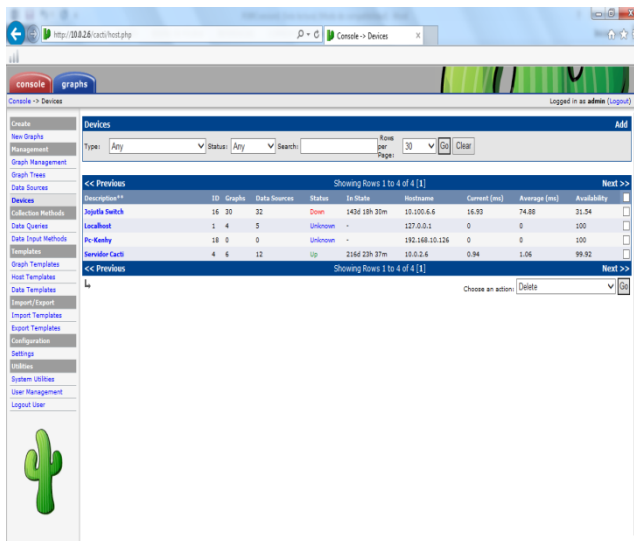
http://10.0.2.6/cacti/host.php

Console -> Devices

console graphs

Console -> Devices

Logged in as admin (Logout)

Create
New Graphs
Management
Graph Management
Graph Trees
Data Sources
Devices
Collection Methods
Data Queries
Data Input Methods
Templates
Graph Templates
Host Templates
Data Templates
Import/Export
Import Templates
Export Templates
Configuration
Settings
Utilities
System Utilities
User Management
Logout User

Devices Add

Type: Any Status: Any Search: Rows per Page: 30 Go Clear

<< Previous Showing Rows 1 to 4 of 4 [1] Next >>

| Description** | ID | Graphs | Data Sources | Status | In State | Hostname | Current (ms) | Average (ms) | Availability |
|---|---|---|---|---|---|---|---|---|---|
| Jojutla Switch | 16 | 30 | 32 | Down | 143d 18h 30m | 10.100.6.6 | 16.93 | 74.88 | 31.54 |
| Localhost | 1 | 4 | 5 | Unknown | - | 127.0.0.1 | 0 | 0 | 100 |
| Pc-Kenhy | 18 | 0 | 0 | Unknown | - | 192.168.10.126 | 0 | 0 | 100 |
| Servidor Cacti | 4 | 6 | 12 | Up | 216d 23h 37m | 10.0.2.6 | 0.94 | 1.06 | 99.92 |

<< Previous Showing Rows 1 to 4 of 4 [1] Next >>

Choose an action: Delete Go